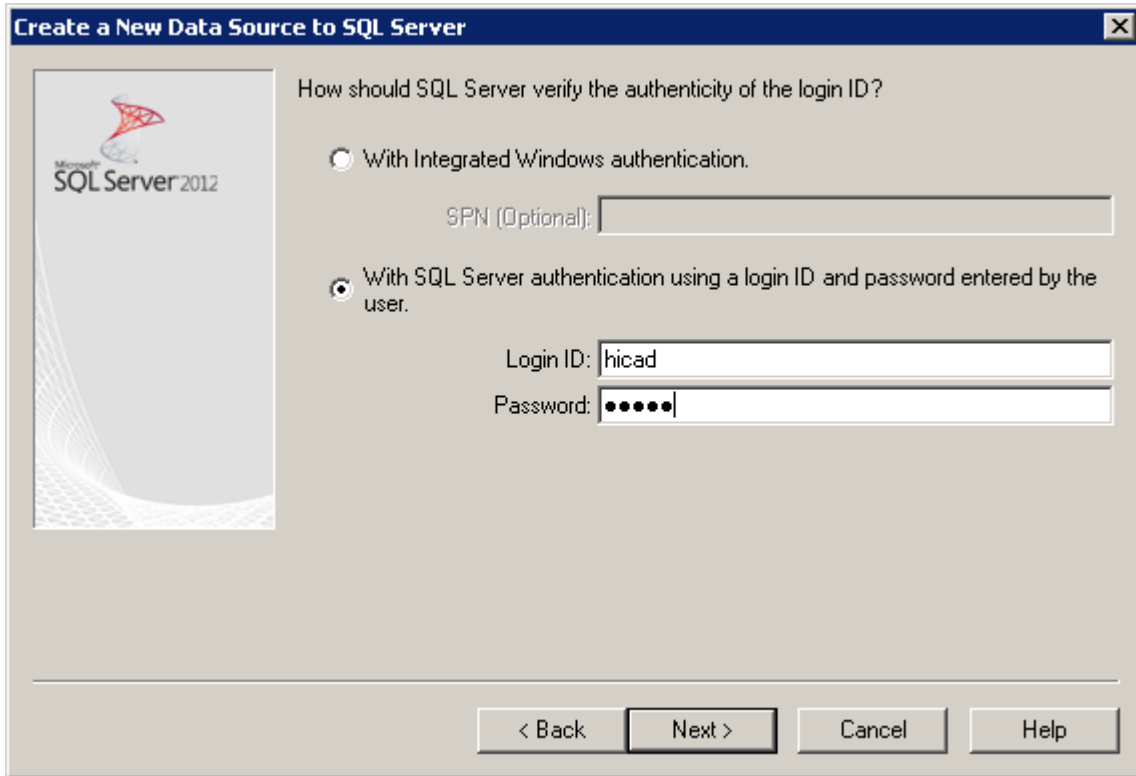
Create a New Data Source to SQL Server

Microsoft SQL Server 2012

How should SQL Server verify the authenticity of the login ID?

With Integrated Windows authentication.

SPN (Optional):

With SQL Server authentication using a login ID and password entered by the user.

Login ID: hicad

Password: ●●●●●

< Back

Next >

Cancel

Help